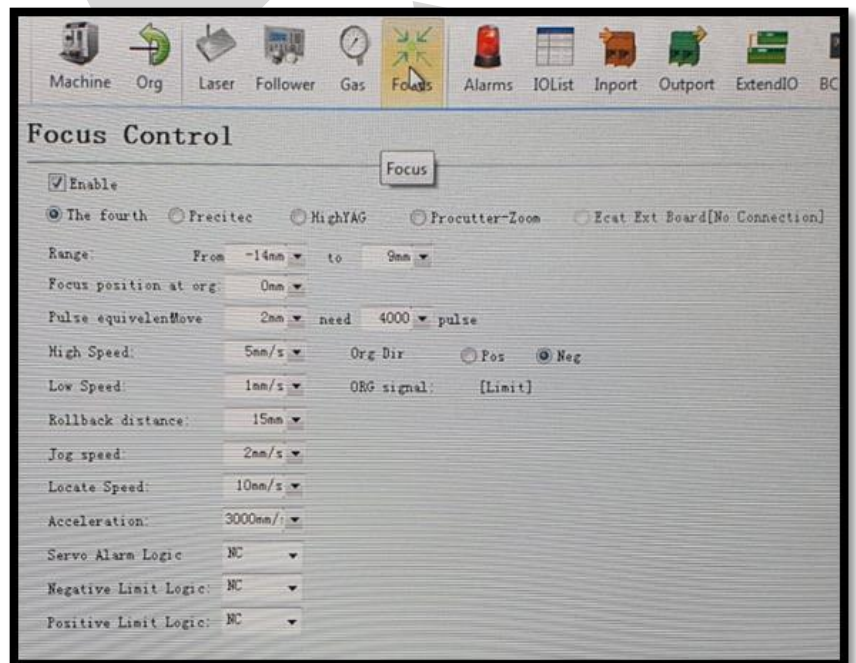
Machine Org Laser Follower Gas Focus Alarms IOList Inport Outport ExtendIO BC

Focus Control

Focus

Enable

The fourth Precitec HighYAG Procutter-Zoom Ecat Ext Board[No Connection]

Range: From -14mm to 9mm

Focus position at org: 0mm

Pulse equivelenMove 2mm need 4000 pulse

High Speed: 5mm/s Org Dir Pos Neg

Low Speed: 1mm/s ORG signal: [Limit]

Rollback distance: 15mm

Jog speed: 2mm/s

Locate Speed: 10mm/s

Acceleration: 3000mm/:

Servo Alarm Logic NC

Negative Limit Logic: NC

Positive Limit Logic: NC